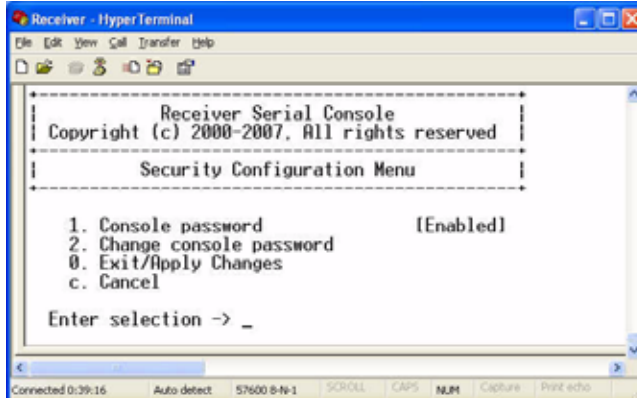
Receiver - HyperTerminal

File Edit View Call Transfer Help

Receiver Serial Console
Copyright (c) 2000-2007. All rights reserved

Security Configuration Menu

1. Console password [Enabled]
2. Change console password
0. Exit/Apply Changes
c. Cancel

Enter selection -> _

Connected 0:39:16 Auto detect 57600 8-N-1 SCROLL CAPS NUM Capture Print echo